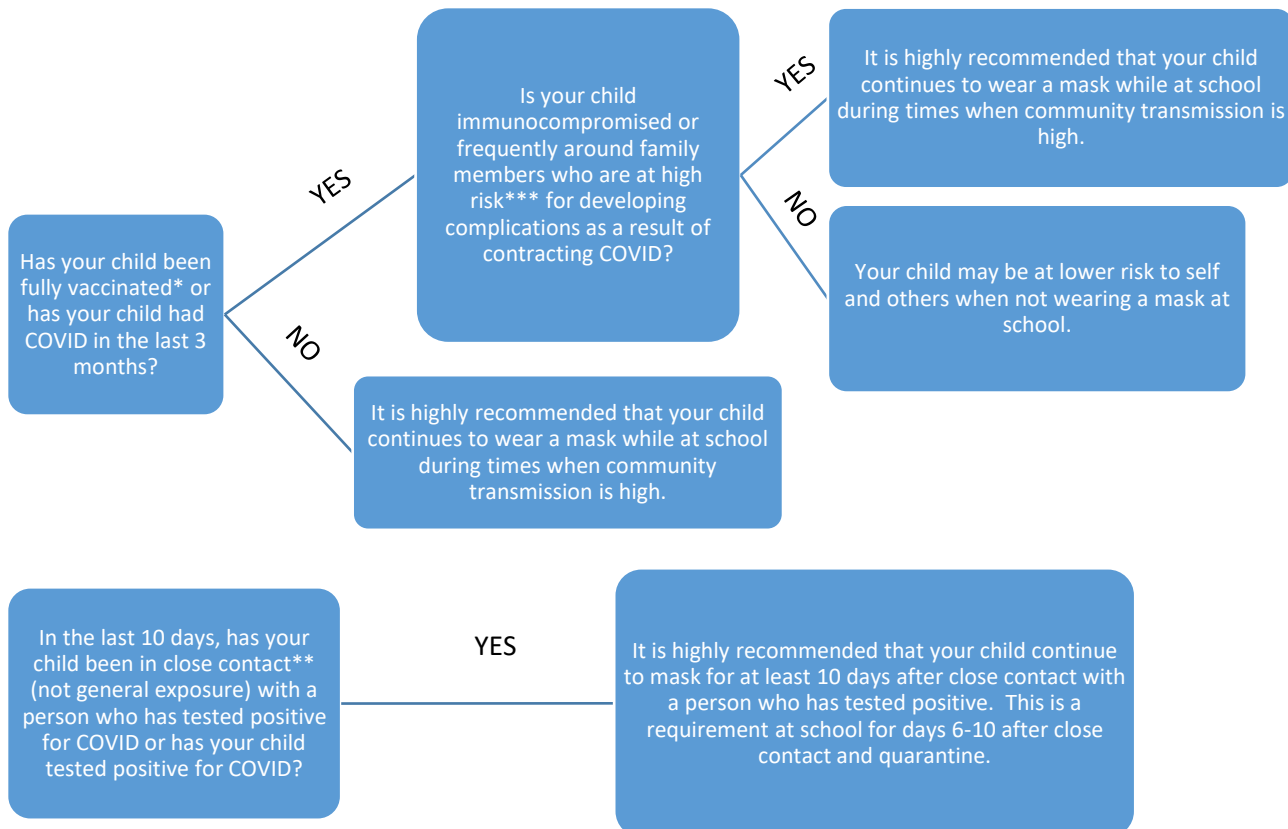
Has your child been fully vaccinated* or has your child had COVID in the last 3 months?

YES

Is your child immunocompromised or frequently around family members who are at high risk*** for developing complications as a result of contracting COVID?

YES

It is highly recommended that your child continues to wear a mask while at school during times when community transmission is high.

NO

Your child may be at lower risk to self and others when not wearing a mask at school.

NO

It is highly recommended that your child continues to wear a mask while at school during times when community transmission is high.

In the last 10 days, has your child been in close contact** (not general exposure) with a person who has tested positive for COVID or has your child tested positive for COVID?

YES

It is highly recommended that your child continue to mask for at least 10 days after close contact with a person who has tested positive. This is a requirement at school for days 6-10 after close contact and quarantine.